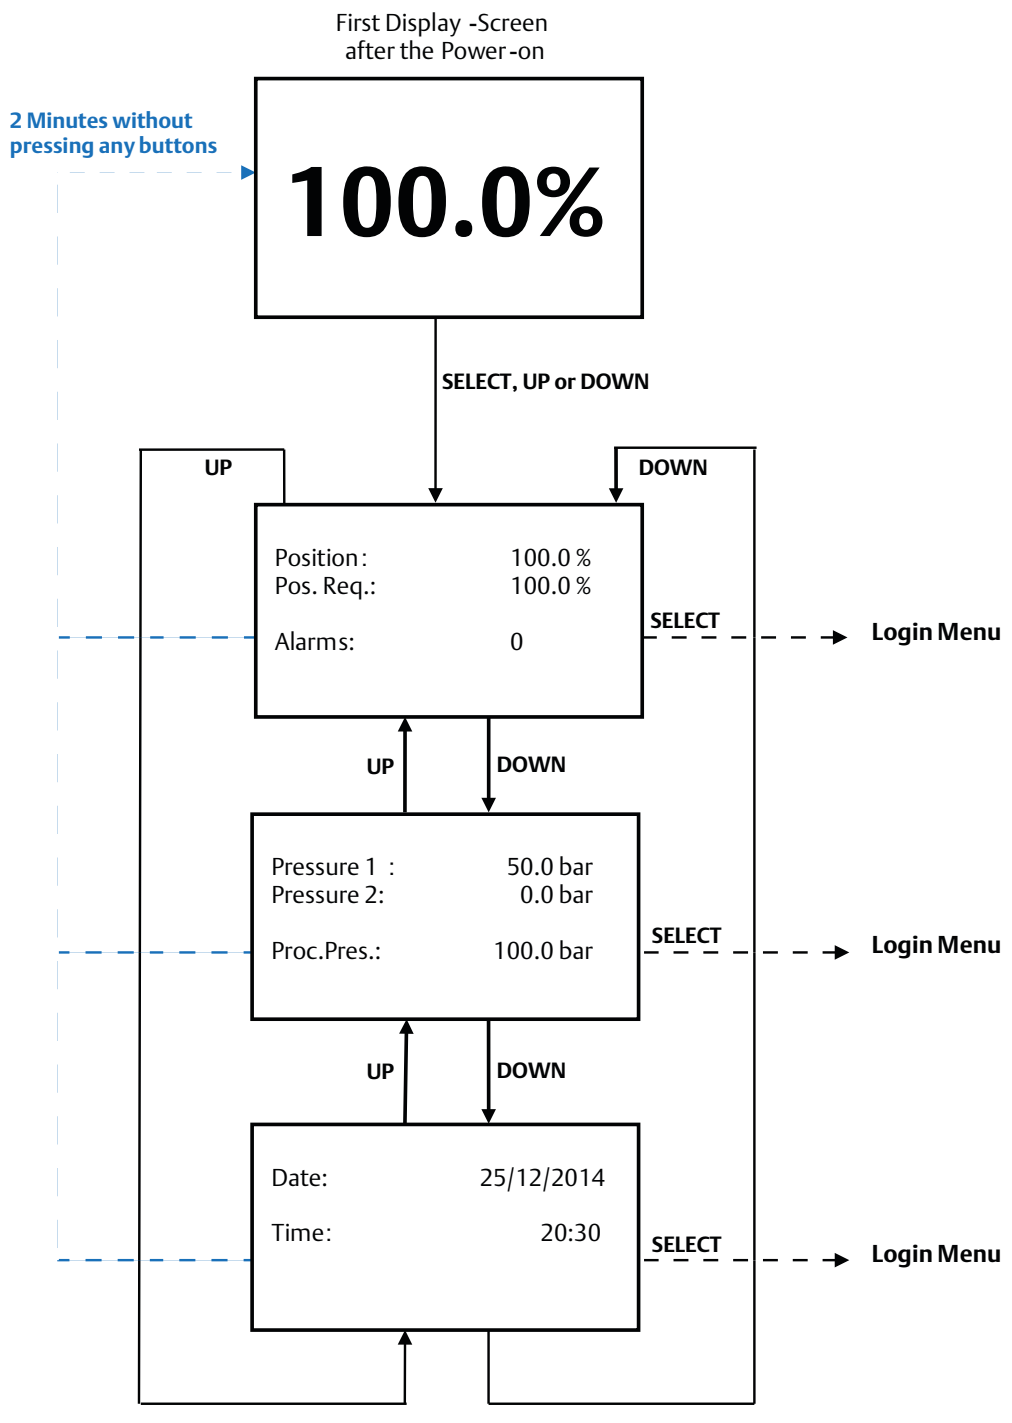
First Display -Screen
after the Power-on

2 Minutes without pressing any buttons

100.0%

SELECT, UP or DOWN

UP

DOWN

Position: 100.0 %
Pos. Req.: 100.0 %

Alarms: 0

SELECT

Login Menu

UP

DOWN

Pressure 1 : 50.0 bar
Pressure 2: 0.0 bar

Proc.Pres.: 100.0 bar

SELECT

Login Menu

UP

DOWN

Date: 25/12/2014

Time: 20:30

SELECT

Login Menu